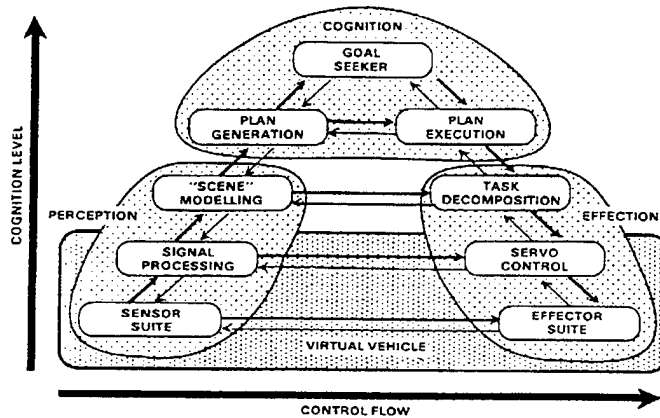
COGNITION

GOAL SEEKER

PLAN GENERATION

PLAN EXECUTION

"SCENE" MODELLING

TASK DECOMPOSITION

PERCEPTION

EFFECTION

SIGNAL PROCESSING

SERVO CONTROL

SENSOR SUITE

EFFECTOR SUITE

VIRTUAL VEHICLE

COGNITION LEVEL

CONTROL FLOW